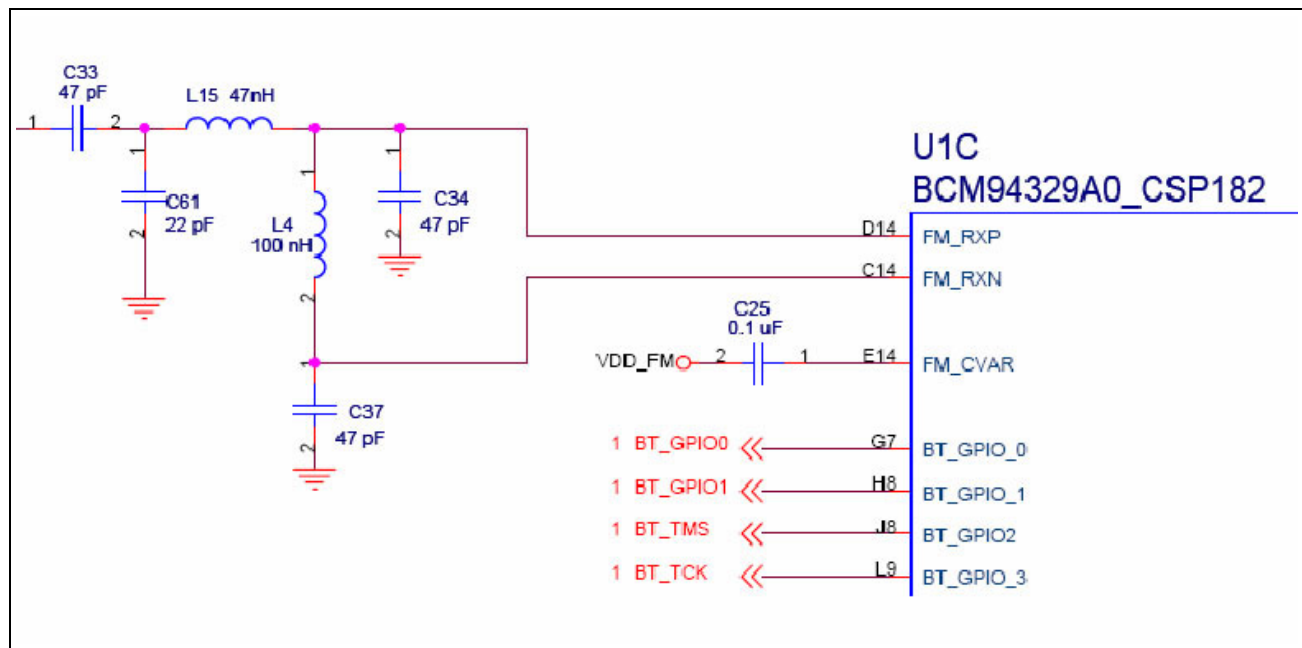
C33
47 pF
1 2
L15 47nH
1
C61
22 pF
2
1
L4
100 nH
2
1
C34
47 pF
2
U1C
BCM94329A0_CSP182
D14 FM_RXP
C14 FM_RXN
C25
0.1 uF
VDD_FM 2 1 E14 FM_CVAR
1
C37
47 pF
2
1 BT_GPIO0 G7 BT_GPIO_0
1 BT_GPIO1 H8 BT_GPIO_1
1 BT_TMS J8 BT_GPIO2
1 BT_TCK L9 BT_GPIO_3